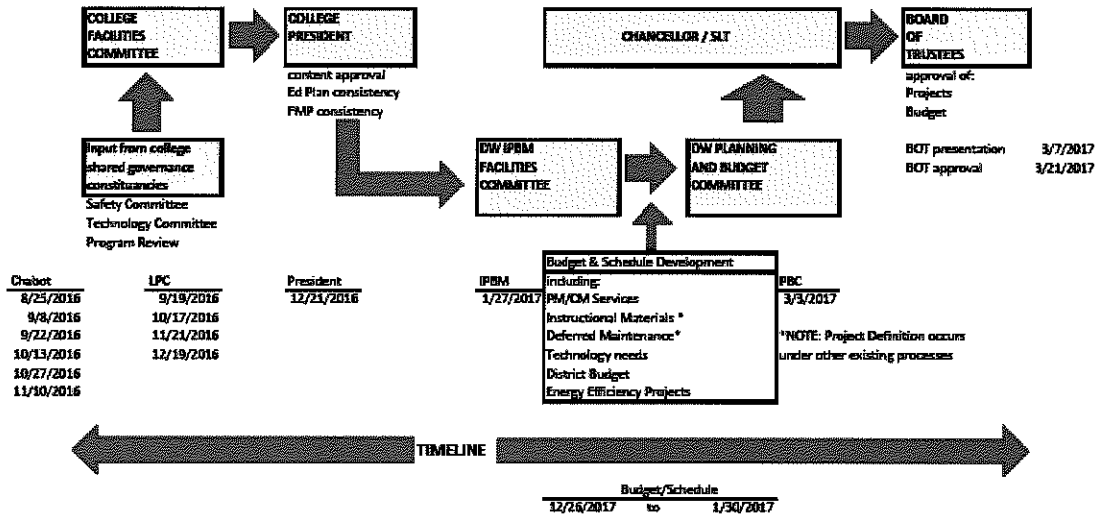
COLLEGE FACILITIES COMMITTEE

COLLEGE PRESIDENT

content approval
Ed Plan consistency
FMP consistency

CHANCELLOR / SLT

BOARD OF TRUSTEES

approval of:
Projects
Budget

BOT presentation 3/7/2017
BOT approval 3/21/2017

Input from college shared governance constituancies

Safety Committee
Technology Committee
Program Review

DW IPBM FACILITIES COMMITTEE

DW PLANNING AND BUDGET COMMITTEE

Budget & Schedule Development
including:
PM/CM Services
Instructional Materials *
Deferred Maintenance*
Technology needs
District Budget
Energy Efficiency Projects

| Chabot | LPC | President | IPBM | PBC |
|---|---|---|---|---|
| 8/25/2016 | 9/19/2016 | 12/21/2016 | 1/27/2017 | 3/3/2017 |
| 9/8/2016 | 10/17/2016 | | | |
| 9/22/2016 | 11/21/2016 | | | |
| 10/13/2016 | 12/19/2016 | | | |
| 10/27/2016 | | | | |
| 11/10/2016 | | | | |

*NOTE: Project Definition occurs under other existing processes

TIMELINE

Budget/Schedule
12/26/2017 to 1/30/2017